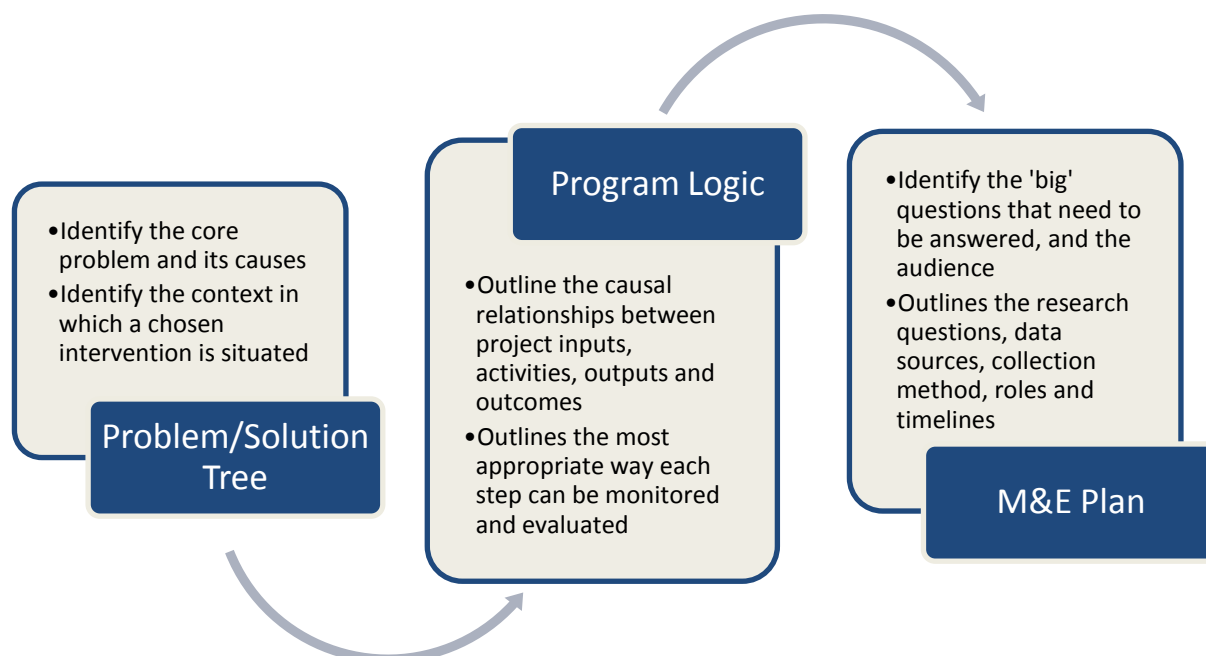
•Identify the core problem and its causes
•Identify the context in which a chosen intervention is situated

Problem/Solution Tree

Program Logic

•Outline the causal relationships between project inputs, activities, outputs and outcomes
•Outlines the most appropriate way each step can be monitored and evaluated

•Identify the 'big' questions that need to be answered, and the audience
•Outlines the research questions, data sources, collection method, roles and timelines

M&E Plan